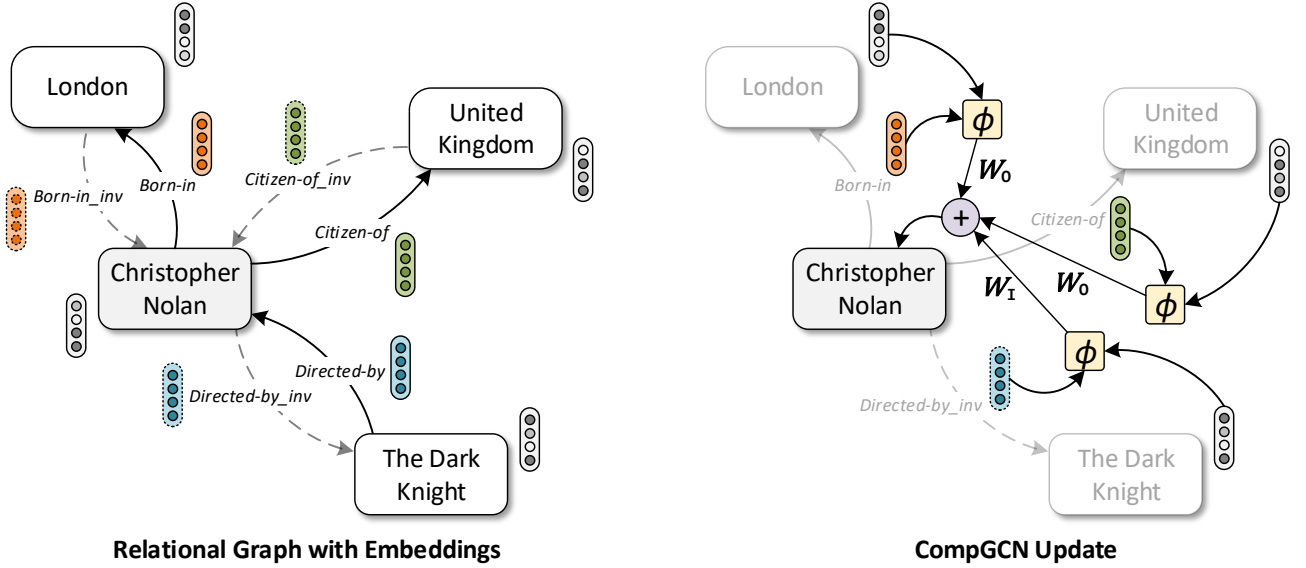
London

United Kingdom

Born-in_inv

Born-in

Citizen-of_inv

Citizen-of

Christopher Nolan

Directed-by

Directed-by_inv

The Dark Knight

Relational Graph with Embeddings

London

$\phi$

United Kingdom

Born-in

$W_O$

+

Citizen-of

Christopher Nolan

$W_I$

$W_O$

$\phi$

$\phi$

Directed-by_inv

The Dark Knight

CompGCN Update